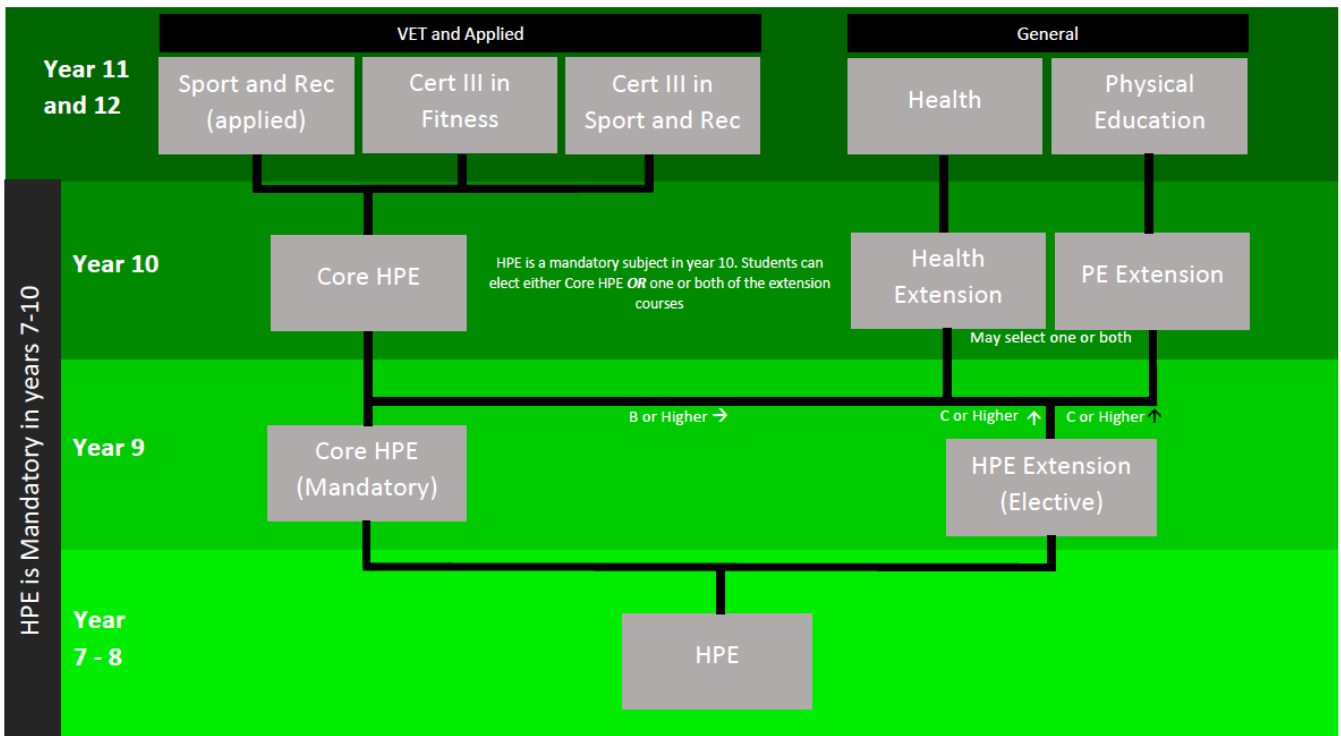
VET and Applied

General

Year 11 and 12

Sport and Rec (applied)

Cert III in Fitness

Cert III in Sport and Rec

Health

Physical Education

HPE is Mandatory in years 7-10

Year 10

Core HPE

HPE is a mandatory subject in year 10. Students can elect either Core HPE ***OR*** one or both of the extension courses

Health Extension

PE Extension

May select one or both

B or Higher →

C or Higher ↑

C or Higher ↑

Year 9

Core HPE (Mandatory)

HPE Extension (Elective)

Year 7 - 8

HPE